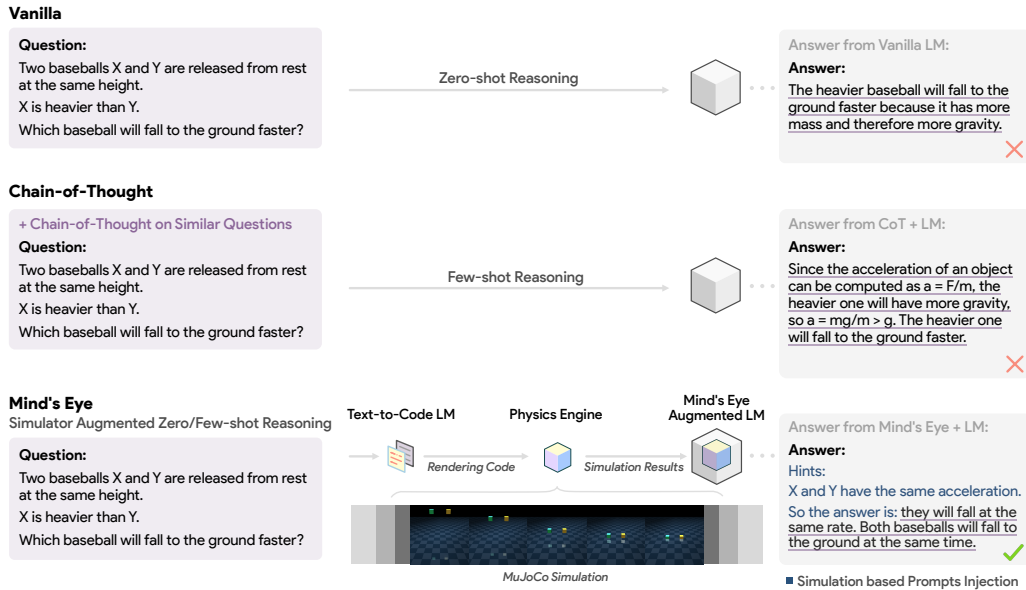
**Vanilla**

**Question:**
Two baseballs X and Y are released from rest at the same height.
X is heavier than Y.
Which baseball will fall to the ground faster?

Zero-shot Reasoning

Answer from Vanilla LM:
**Answer:**
The heavier baseball will fall to the ground faster because it has more mass and therefore more gravity.

**Chain-of-Thought**

+ Chain-of-Thought on Similar Questions
**Question:**
Two baseballs X and Y are released from rest at the same height.
X is heavier than Y.
Which baseball will fall to the ground faster?

Few-shot Reasoning

Answer from CoT + LM:
**Answer:**
Since the acceleration of an object can be computed as a = F/m, the heavier one will have more gravity, so a = mg/m > g. The heavier one will fall to the ground faster.

**Mind's Eye**
Simulator Augmented Zero/Few-shot Reasoning

**Question:**
Two baseballs X and Y are released from rest at the same height.
X is heavier than Y.
Which baseball will fall to the ground faster?

Text-to-Code LM
Physics Engine
Mind's Eye Augmented LM
Rendering Code
Simulation Results
MuJoCo Simulation

Answer from Mind's Eye + LM:
**Answer:**
Hints:
X and Y have the same acceleration.
So the answer is: they will fall at the same rate. Both baseballs will fall to the ground at the same time.

Simulation based Prompts Injection